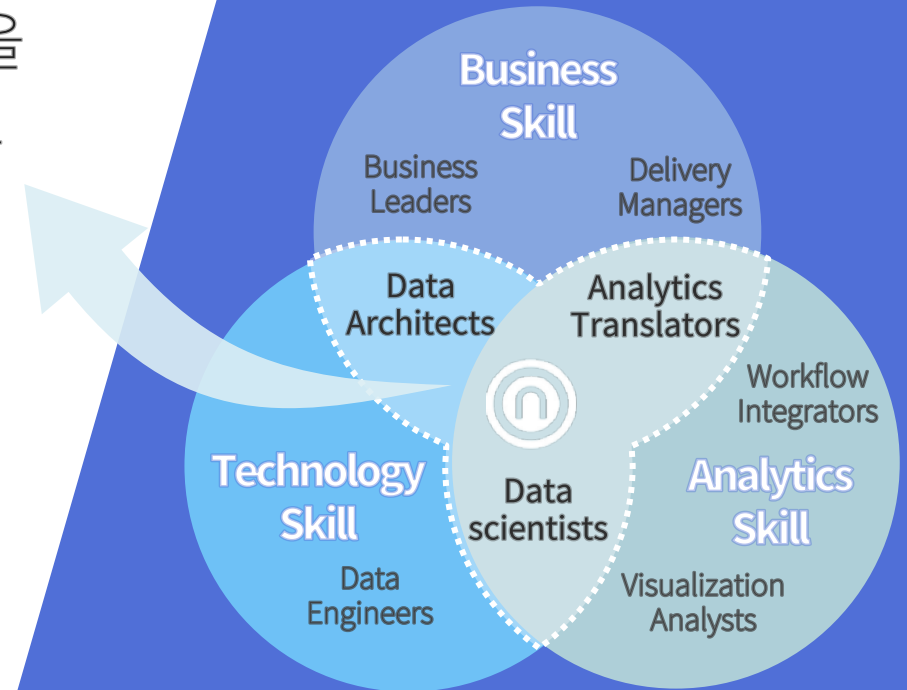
Business Skill

Business Leaders

Delivery Managers

Data Architects

Analytics Translators

Workflow Integrators

Technology Skill

Data scientists

Analytics Skill

Data Engineers

Visualization Analysts